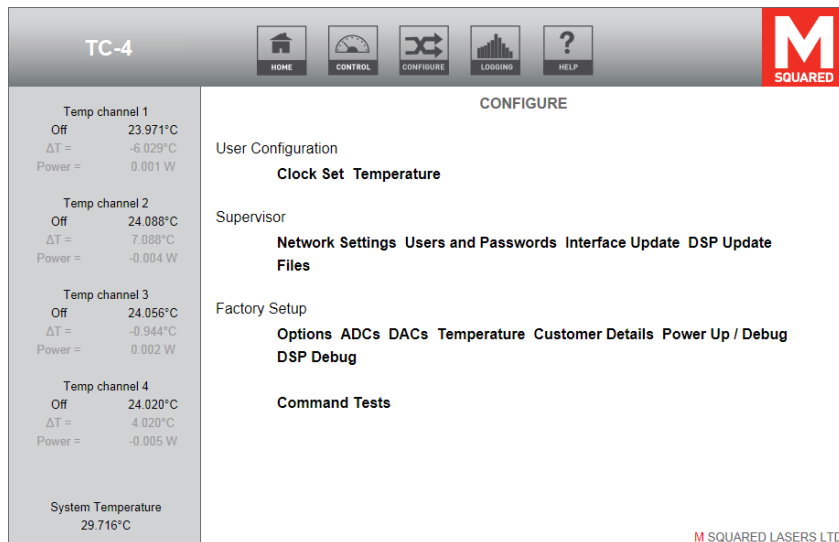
TC-4

HOME CONTROL CONFIGURE LOGGING HELP

M SQUARED

Temp channel 1
Off 23.971°C
ΔT = -6.029°C
Power = 0.001 W

Temp channel 2
Off 24.088°C
ΔT = 7.088°C
Power = -0.004 W

Temp channel 3
Off 24.056°C
ΔT = -0.944°C
Power = 0.002 W

Temp channel 4
Off 24.020°C
ΔT = 4.020°C
Power = -0.005 W

System Temperature
29.716°C

CONFIGURE

User Configuration

Clock Set Temperature

Supervisor

Network Settings Users and Passwords Interface Update DSP Update Files

Factory Setup

Options ADCs DACs Temperature Customer Details Power Up / Debug DSP Debug

Command Tests

M SQUARED LASERS LTD